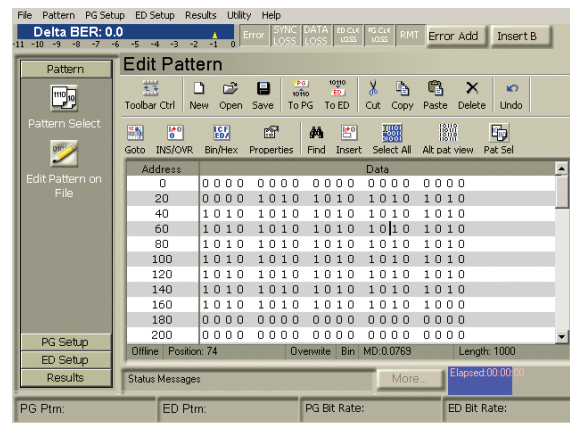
File Pattern PG Setup ED Setup Results Utility Help

Delta BER: 0.0

-11 -10 -9 -8 -7 -6 -5 -4 -3 -2 -1 0

Error SYNC LOSS DATA LOSS ED CLK LOSS PG CLK LOSS RMT Error Add Insert B

Pattern

Pattern Select

Edit Pattern on File

Edit Pattern

Toolbar Ctrl New Open Save To PG To ED Cut Copy Paste Delete Undo

Goto INS/OVR Bin/Hex Properties Find Insert Select All Alt pat view Pat Sel

| Address | Data |
|---|---|
| 0 | 0000 0000 0000 0000 0000 |
| 20 | 0000 1010 1010 1010 1010 |
| 40 | 1010 1010 1010 1010 1010 |
| 60 | 1010 1010 1010 1010 1010 |
| 80 | 1010 1010 1010 1010 1010 |
| 100 | 1010 1010 1010 1010 1010 |
| 120 | 1010 1010 1010 1010 1010 |
| 140 | 1010 1010 1010 1010 1010 |
| 160 | 1010 1010 1010 1010 1010 |
| 180 | 0000 0000 0000 0000 0000 |
| 200 | 0000 0000 0000 0000 0000 |

Offline Position: 74 Overwrite Bin MD:0.0769 Length: 1000

PG Setup

ED Setup

Results

Status Messages More... Elapsed:00:00:00

PG Ptrn: ED Ptrn: PG Bit Rate: ED Bit Rate: